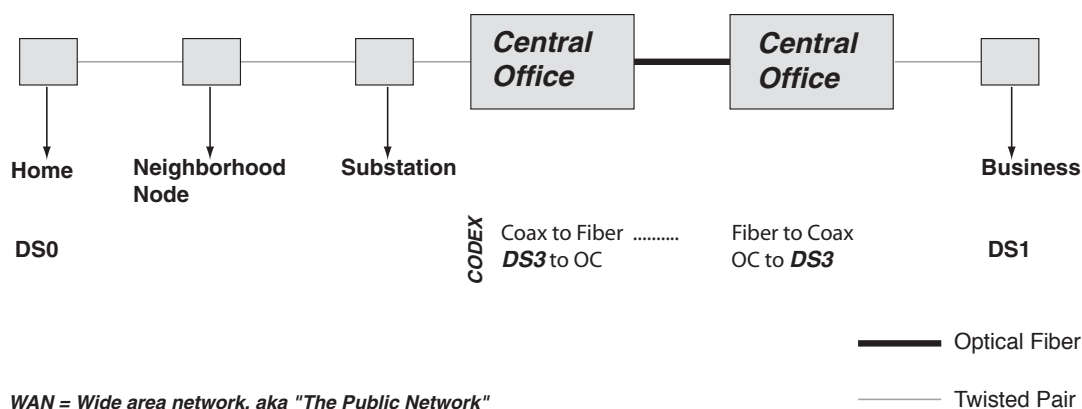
Central Office

Central Office

Home

Neighborhood Node

Substation

Business

DS0

CODEX

Coax to Fiber ..........
DS3 to OC

Fiber to Coax
OC to DS3

DS1

Optical Fiber

Twisted Pair

WAN = Wide area network. aka "The Public Network"